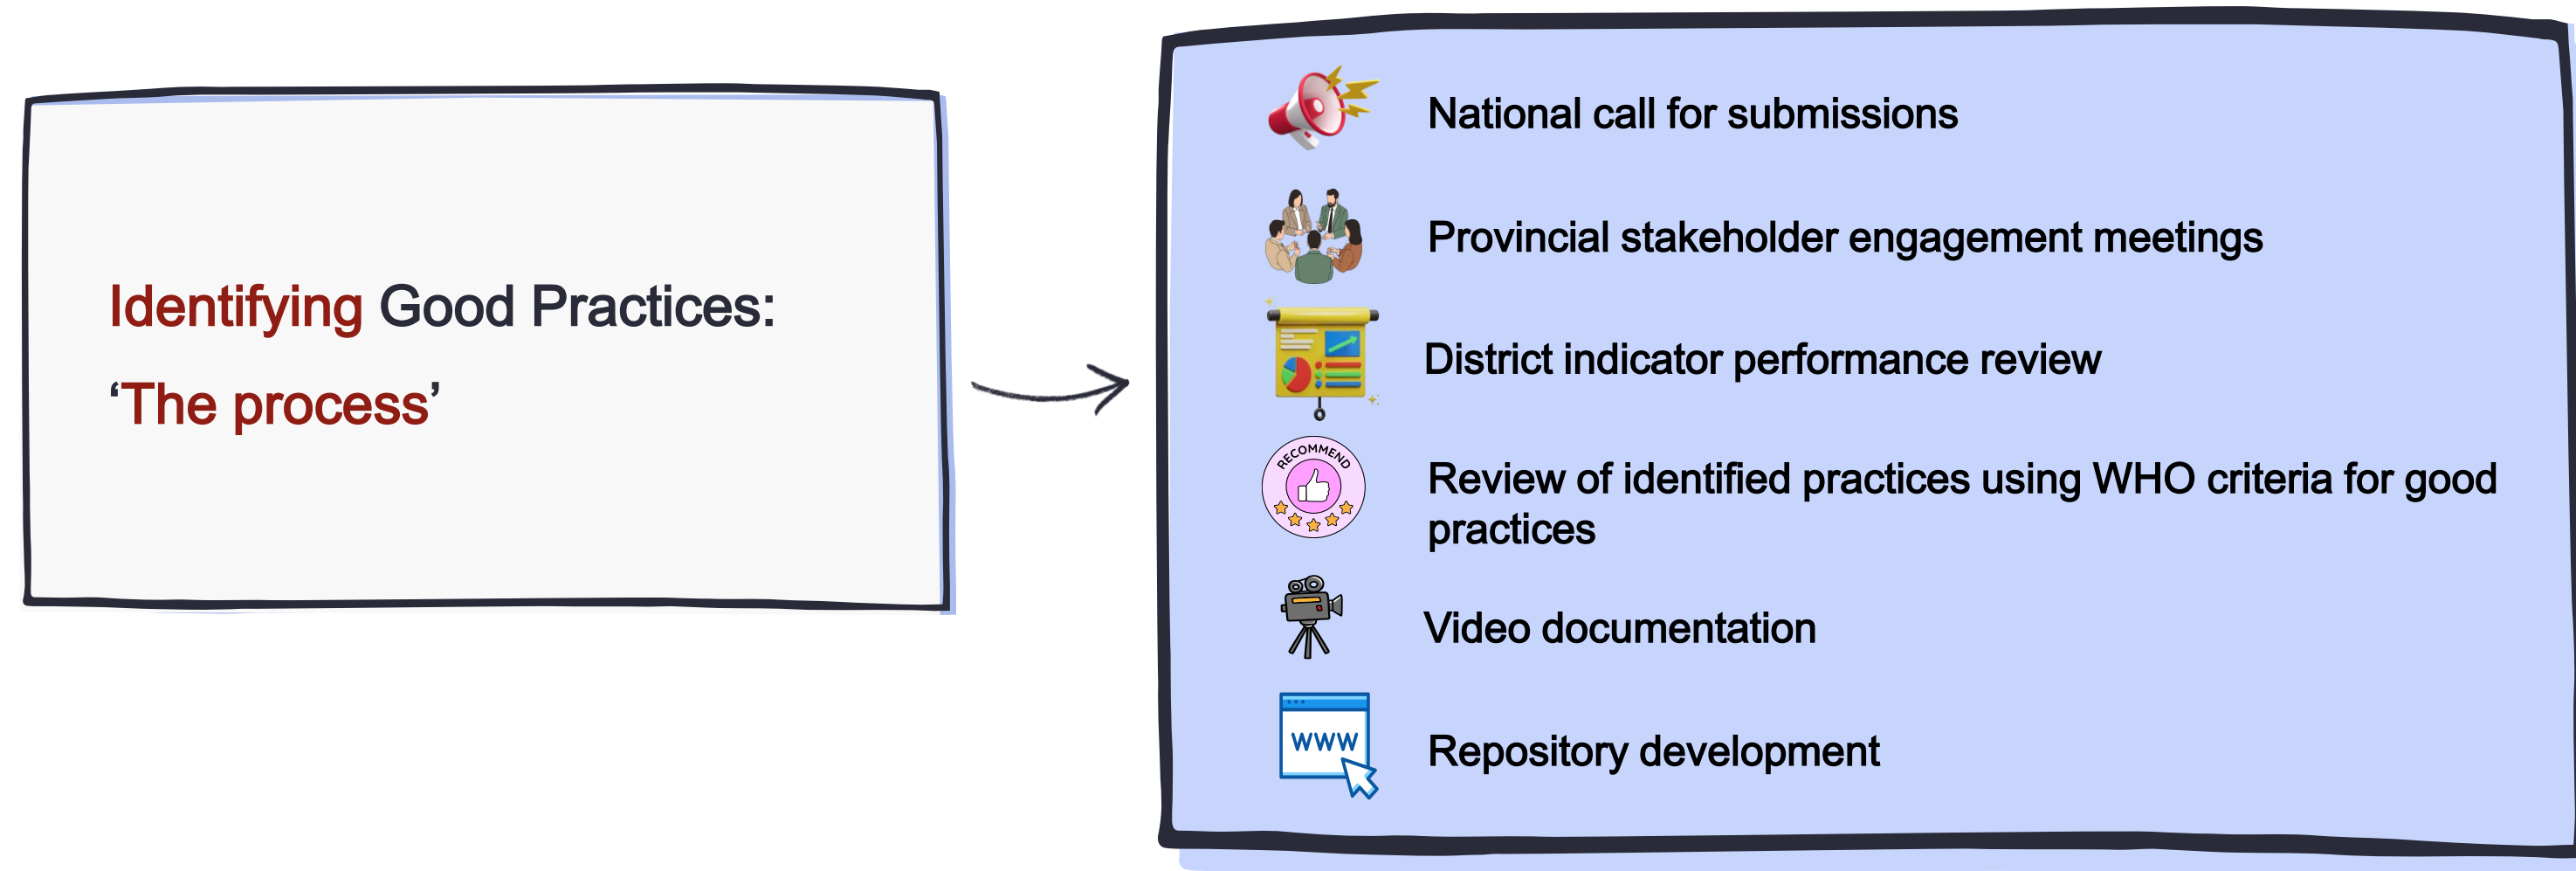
Identifying Good Practices:

‘The process’

National call for submissions

Provincial stakeholder engagement meetings

District indicator performance review

RECOMMEND

Review of identified practices using WHO criteria for good practices

Video documentation

WWW

Repository development